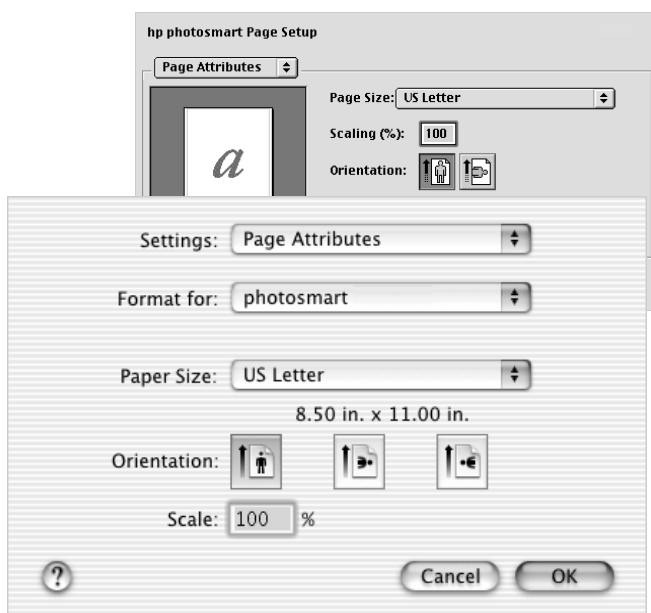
hp photosmart Page Setup

Page Attributes

Page Size: US Letter

Scaling (%): 100

Orientation:

a

Settings: Page Attributes

Format for: photosmart

Paper Size: US Letter

8.50 in. x 11.00 in.

Orientation:

Scale: 100 %

?

Cancel

OK